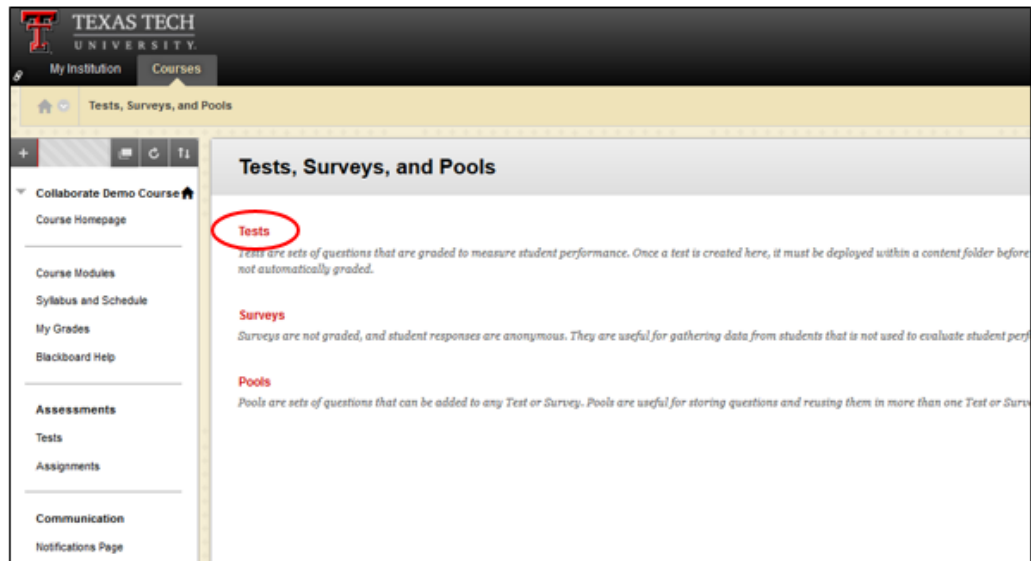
TEXAS TECH
UNIVERSITY.

My Institution
Courses

Tests, Surveys, and Pools

+

Collaborate Demo Course
Course Homepage

Course Modules
Syllabus and Schedule
My Grades
Blackboard Help

Assessments
Tests
Assignments

Communication
Notifications Page

Tests, Surveys, and Pools

Tests
Tests are sets of questions that are graded to measure student performance. Once a test is created here, it must be deployed within a content folder before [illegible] not automatically graded.

Surveys
Surveys are not graded, and student responses are anonymous. They are useful for gathering data from students that is not used to evaluate student perf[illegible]

Pools
Pools are sets of questions that can be added to any Test or Survey. Pools are useful for storing questions and reusing them in more than one Test or Surv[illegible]